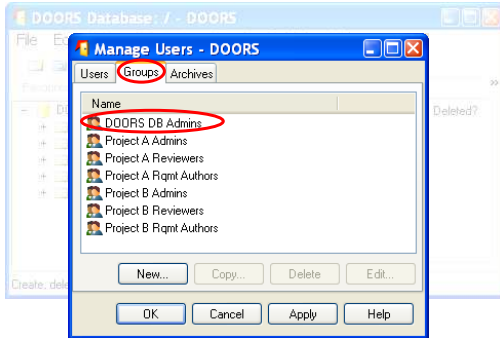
DOORS Database: / - DOORS

File Ec

Deleted?

Create, dele

Manage Users - DOORS

Users | Groups | Archives

Name

DOORS DB Admins
Project A Admins
Project A Reviewers
Project A Rqmt Authors
Project B Admins
Project B Reviewers
Project B Rqmt Authors

New... | Copy... | Delete | Edit...

OK | Cancel | Apply | Help